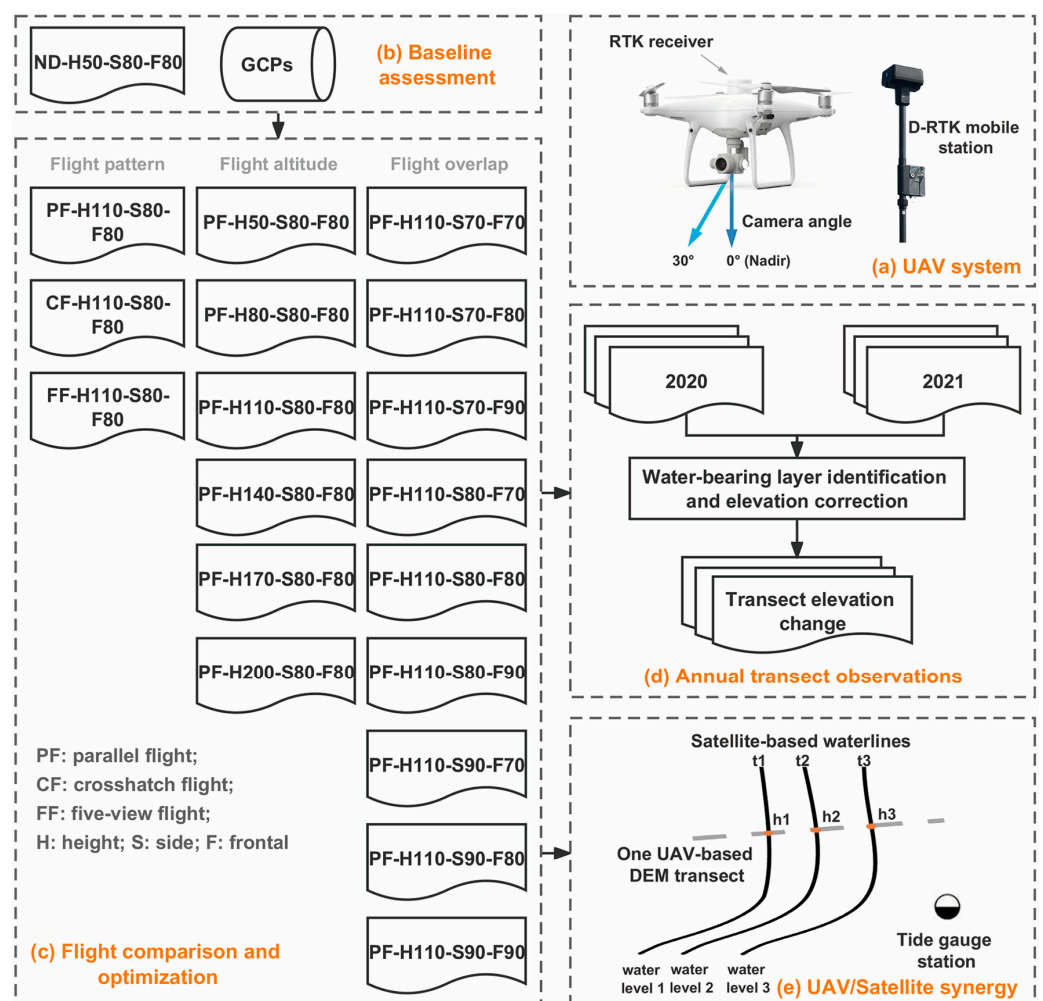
ND-H50-S80-F80

GCPs

(b) Baseline assessment

Flight pattern

Flight altitude

Flight overlap

PF-H110-S80-F80

CF-H110-S80-F80

FF-H110-S80-F80

PF-H50-S80-F80

PF-H80-S80-F80

PF-H110-S80-F80

PF-H140-S80-F80

PF-H170-S80-F80

PF-H200-S80-F80

PF-H110-S70-F70

PF-H110-S70-F80

PF-H110-S70-F90

PF-H110-S80-F70

PF-H110-S80-F80

PF-H110-S80-F90

PF-H110-S90-F70

PF-H110-S90-F80

PF-H110-S90-F90

PF: parallel flight;
CF: crosshatch flight;
FF: five-view flight;
H: height; S: side; F: frontal

(c) Flight comparison and optimization

RTK receiver

D-RTK mobile station

Camera angle

30°

0° (Nadir)

(a) UAV system

2020

2021

Water-bearing layer identification and elevation correction

Transect elevation change

(d) Annual transect observations

Satellite-based waterlines

t1

t2

t3

h1

h2

h3

One UAV-based DEM transect

Tide gauge station

water level 1

water level 2

water level 3

(e) UAV/Satellite synergy